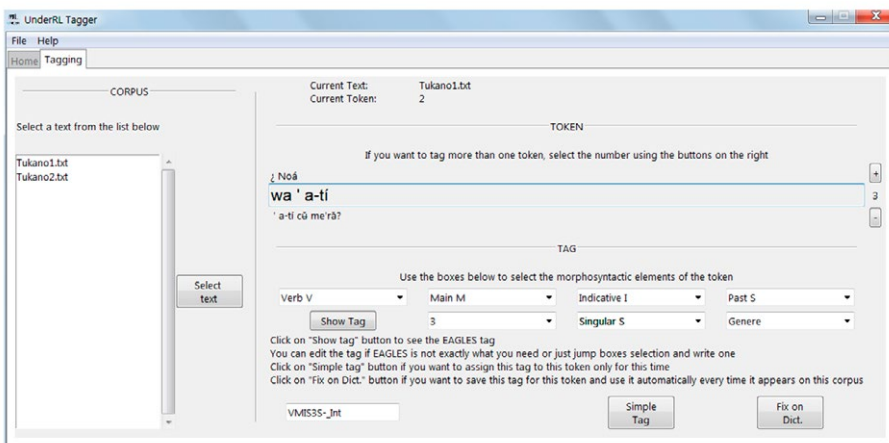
UnderRL Tagger

File Help

Home Tagging

CORPUS

Select a text from the list below

Tukano1.txt
Tukano2.txt

Select text

Current Text: Tukano1.txt
Current Token: 2

TOKEN

If you want to tag more than one token, select the number using the buttons on the right

¿ Noá

wa ' a-tí

' a-ti cũ me'rà?

+
3
-

TAG

Use the boxes below to select the morphosyntactic elements of the token

| Verb V | Main M | Indicative I | Past S |
|---|---|---|---|
| Show Tag | 3 | Singular S | Genere |

Click on "Show tag" button to see the EAGLES tag
You can edit the tag if EAGLES is not exactly what you need or just jump boxes selection and write one
Click on "Simple tag" button if you want to assign this tag to this token only for this time
Click on "Fix on Dict." button if you want to save this tag for this token and use it automatically every time it appears on this corpus

VMIS3S-_Int

Simple Tag

Fix on Dict.